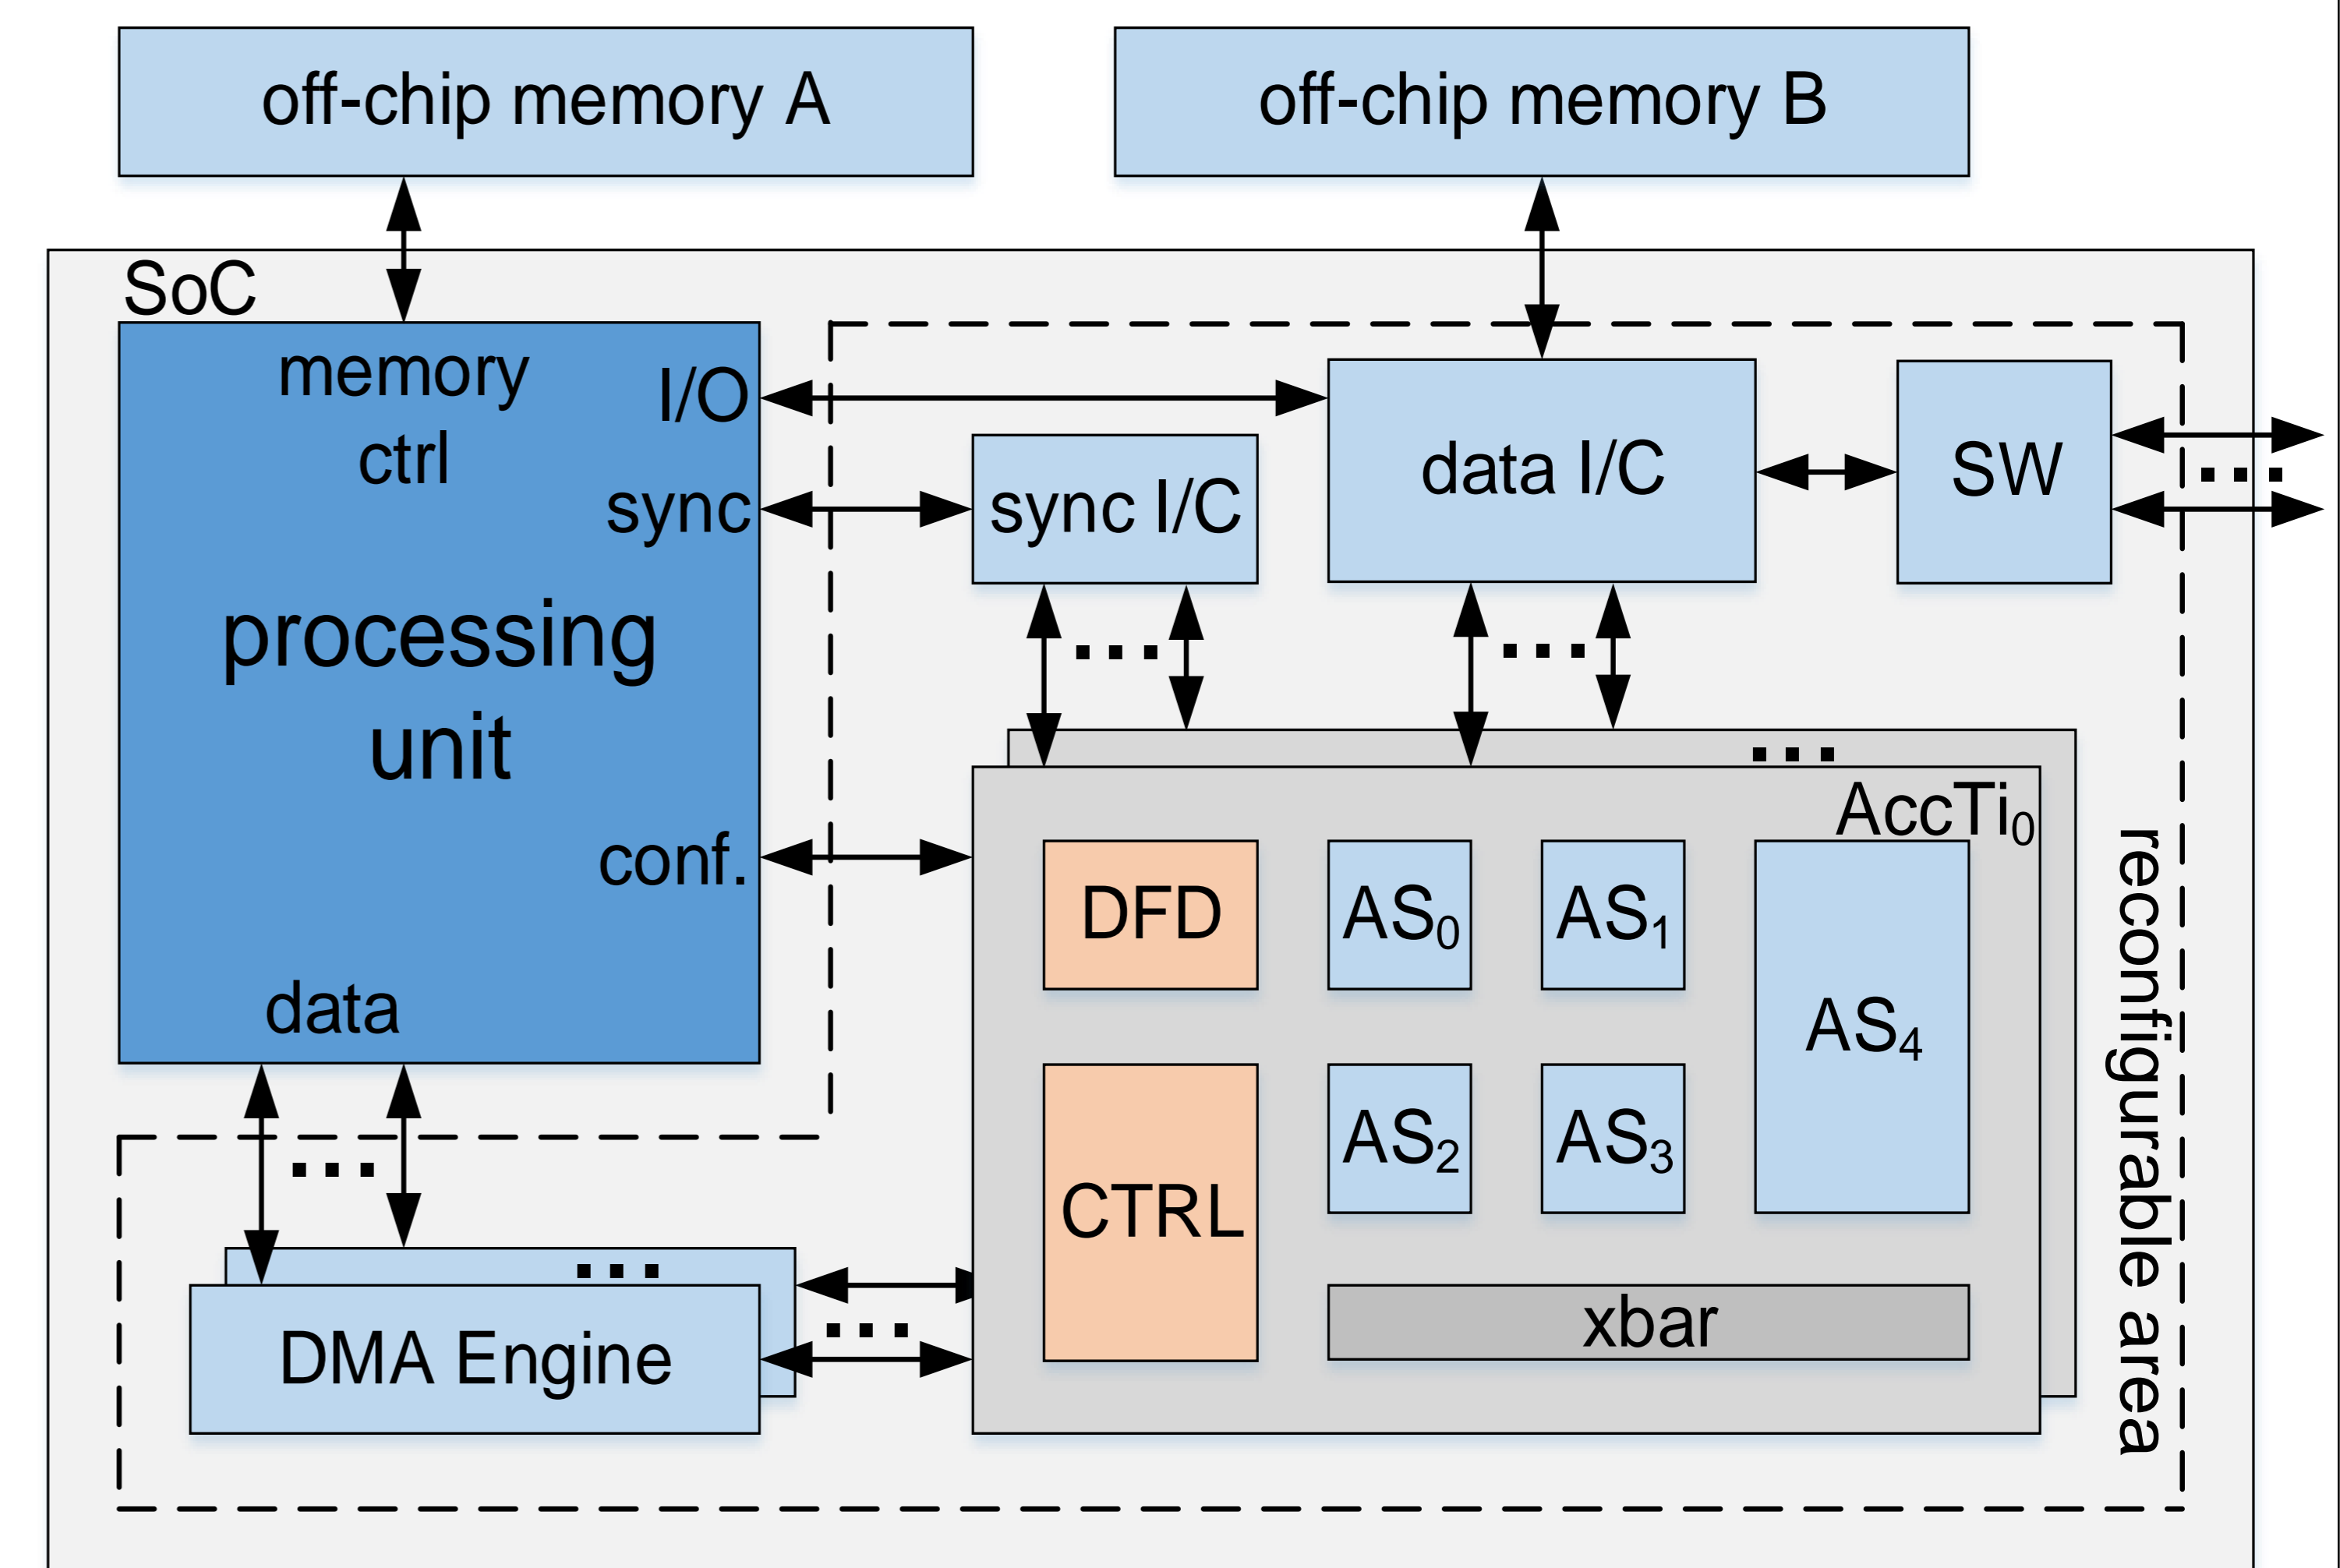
off-chip memory A

off-chip memory B

SoC

memory ctrl

I/O

sync

processing unit

conf.

data

sync I/C

data I/C

SW

...

...

...

...

AccTi$_0$

DFD

AS$_0$

AS$_1$

AS$_4$

CTRL

AS$_2$

AS$_3$

xbar

...

...

DMA Engine

...

reconfigurable area